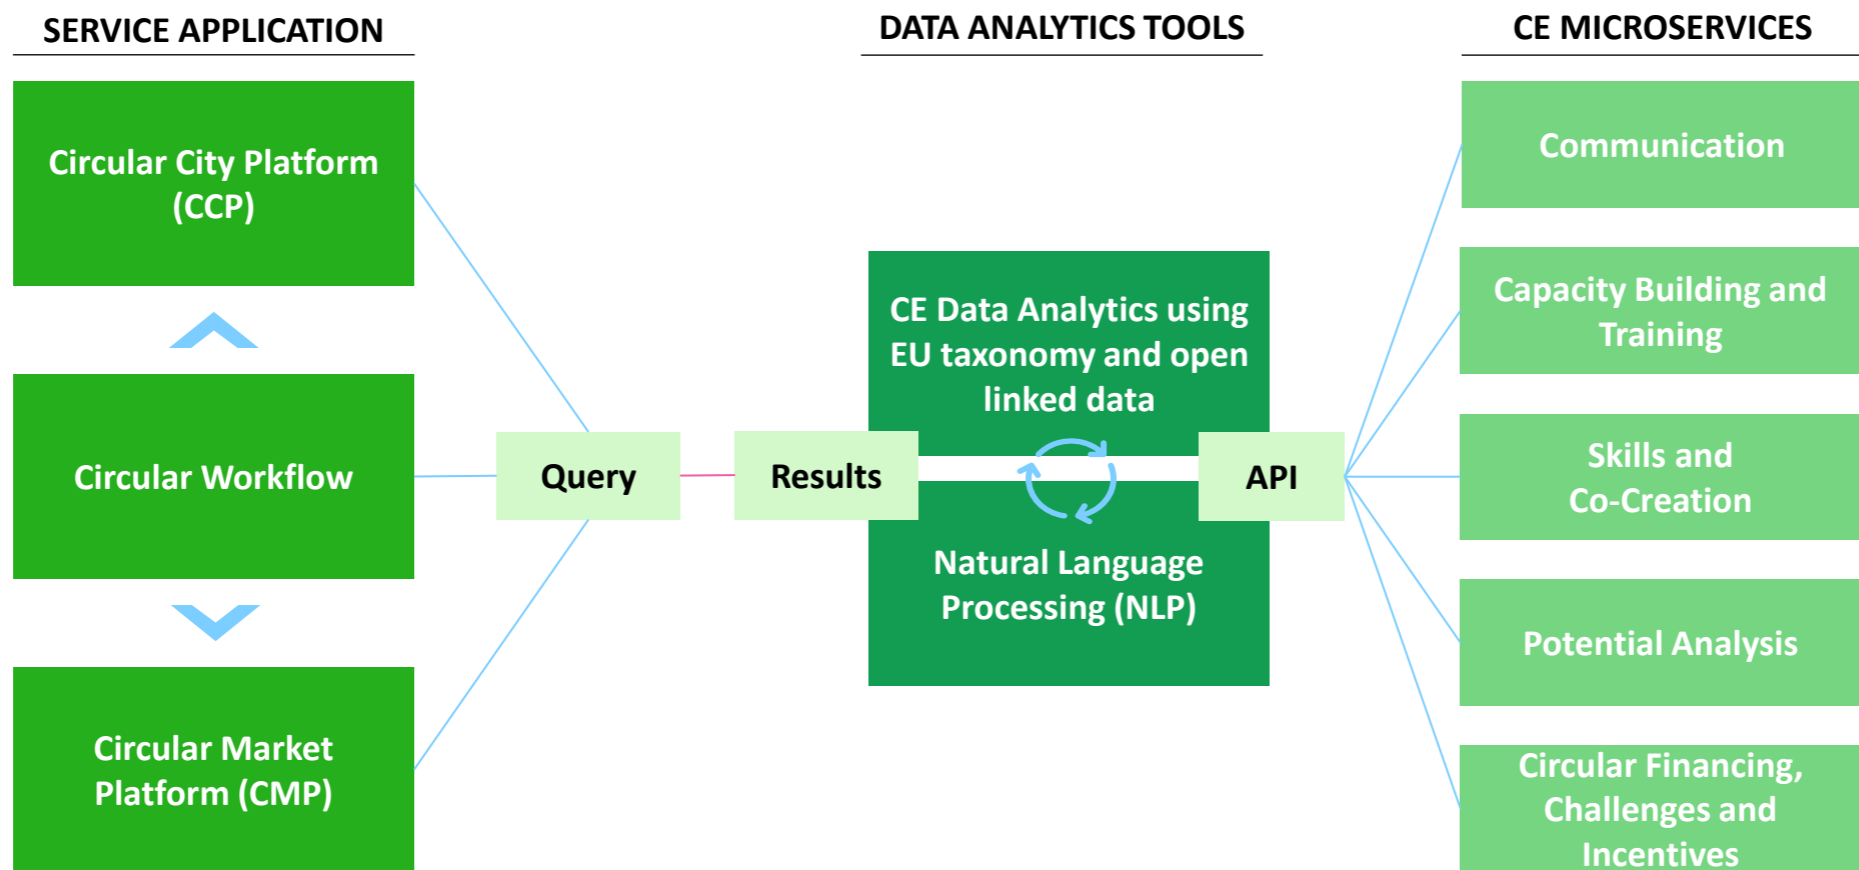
SERVICE APPLICATION

DATA ANALYTICS TOOLS

CE MICROSERVICES

Circular City Platform (CCP)

Circular Workflow

Circular Market Platform (CMP)

Query

Results

CE Data Analytics using EU taxonomy and open linked data

Natural Language Processing (NLP)

API

Communication

Capacity Building and Training

Skills and Co-Creation

Potential Analysis

Circular Financing, Challenges and Incentives